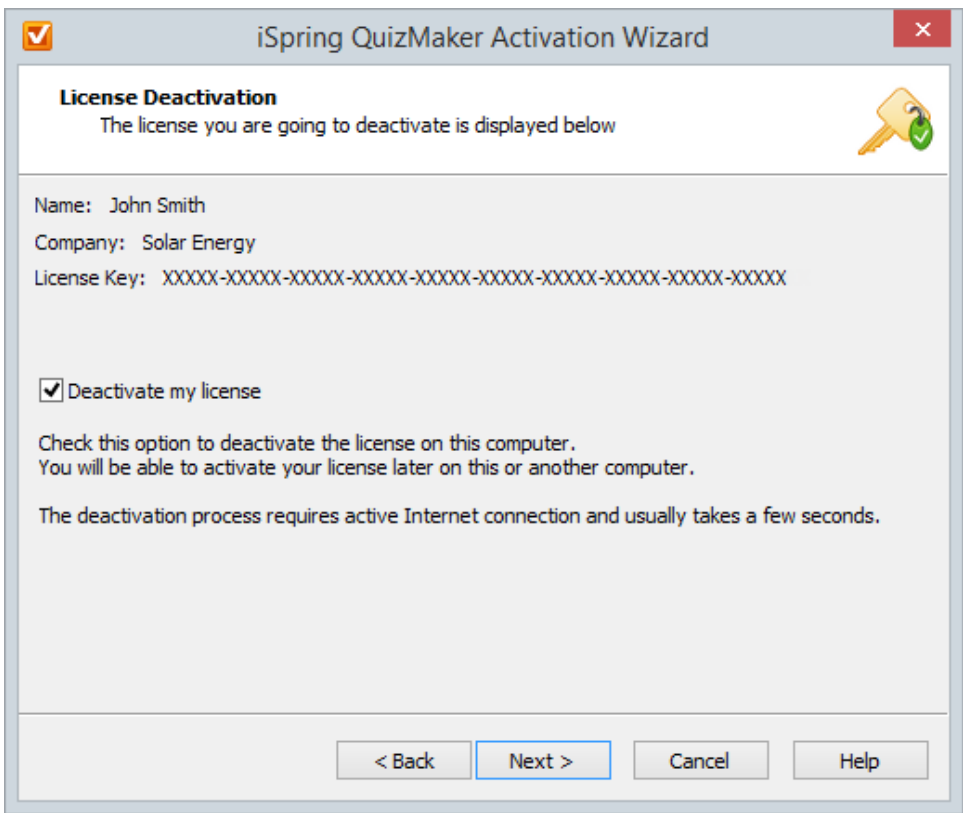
iSpring QuizMaker Activation Wizard

License Deactivation
The license you are going to deactivate is displayed below

Name: John Smith
Company: Solar Energy
License Key: XXXXX-XXXXX-XXXXX-XXXXX-XXXXX-XXXXX-XXXXX-XXXXX-XXXXX-XXXXX

Deactivate my license

Check this option to deactivate the license on this computer.
You will be able to activate your license later on this or another computer.

The deactivation process requires active Internet connection and usually takes a few seconds.

< Back
Next >
Cancel
Help